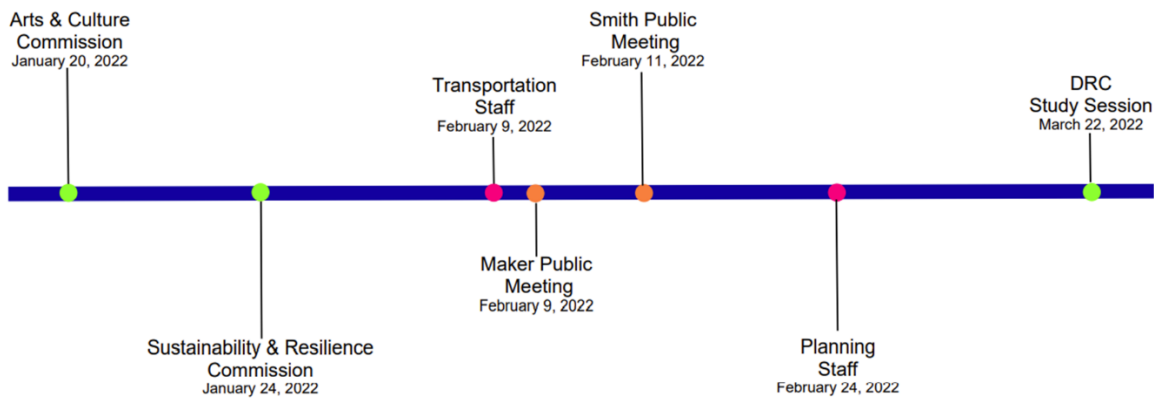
Arts & Culture Commission
January 20, 2022

Sustainability & Resilience Commission
January 24, 2022

Transportation Staff
February 9, 2022

Maker Public Meeting
February 9, 2022

Smith Public Meeting
February 11, 2022

Planning Staff
February 24, 2022

DRC Study Session
March 22, 2022